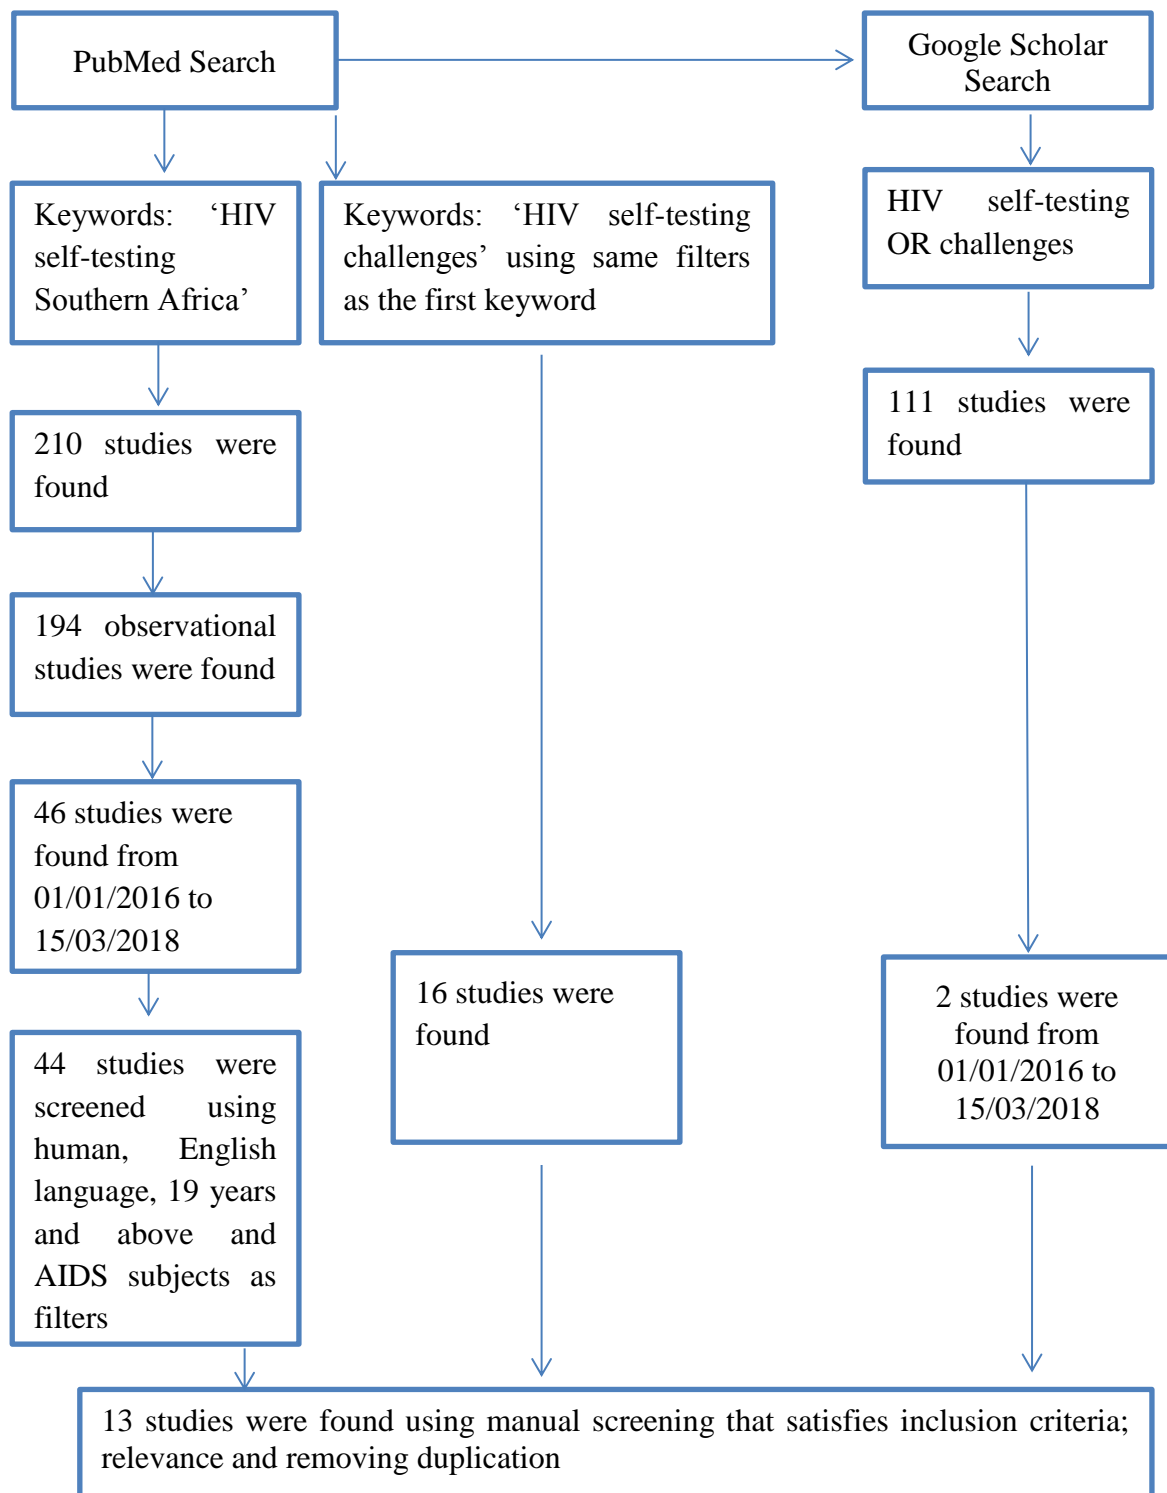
PubMed Search

Google Scholar Search

Keywords: ‘HIV self-testing Southern Africa’

Keywords: ‘HIV self-testing challenges’ using same filters as the first keyword

HIV self-testing OR challenges

210 studies were found

111 studies were found

194 observational studies were found

46 studies were found from 01/01/2016 to 15/03/2018

16 studies were found

2 studies were found from 01/01/2016 to 15/03/2018

44 studies were screened using human, English language, 19 years and above and AIDS subjects as filters

13 studies were found using manual screening that satisfies inclusion criteria; relevance and removing duplication